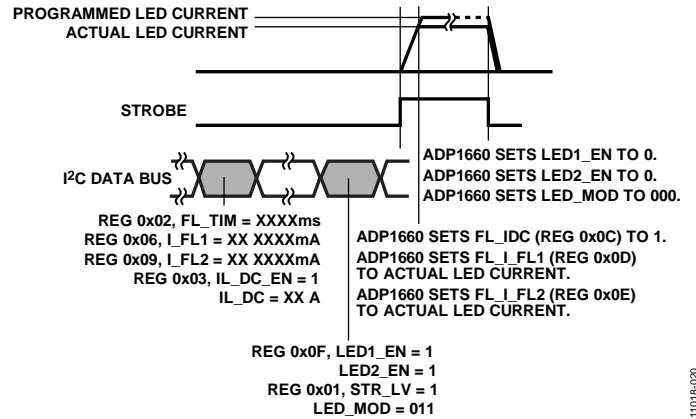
PROGRAMMED LED CURRENT
ACTUAL LED CURRENT

STROBE

I$^2$C DATA BUS

ADP1660 SETS LED1_EN TO 0.
ADP1660 SETS LED2_EN TO 0.
ADP1660 SETS LED_MOD TO 000.

REG 0x02, FL_TIM = XXXXms
REG 0x06, I_FL1 = XX XXXXmA
REG 0x09, I_FL2 = XX XXXXmA
REG 0x03, IL_DC_EN = 1
IL_DC = XX A

ADP1660 SETS FL_IDC (REG 0x0C) TO 1.
ADP1660 SETS FL_I_FL1 (REG 0x0D) TO ACTUAL LED CURRENT.
ADP1660 SETS FL_I_FL2 (REG 0x0E) TO ACTUAL LED CURRENT.

REG 0x0F, LED1_EN = 1
LED2_EN = 1
REG 0x01, STR_LV = 1
LED_MOD = 011

11018-020